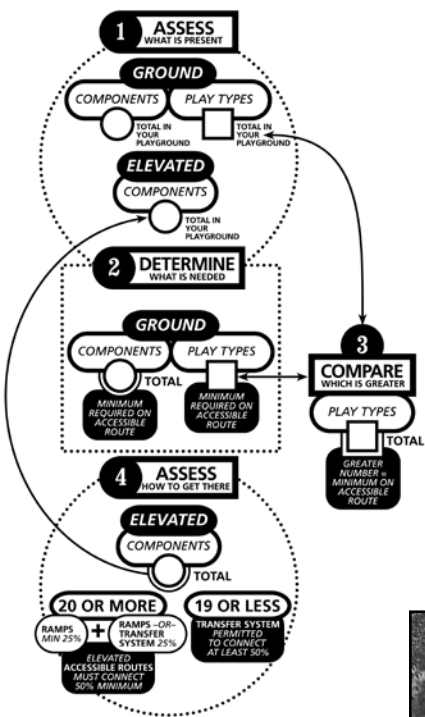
1 ASSESS
WHAT IS PRESENT

GROUND

COMPONENTS
TOTAL IN YOUR PLAYGROUND

PLAY TYPES
TOTAL IN YOUR PLAYGROUND

ELEVATED

COMPONENTS
TOTAL IN YOUR PLAYGROUND

2 DETERMINE
WHAT IS NEEDED

GROUND

COMPONENTS
TOTAL
MINIMUM REQUIRED ON ACCESSIBLE ROUTE

PLAY TYPES
MINIMUM REQUIRED ON ACCESSIBLE ROUTE

3 COMPARE
WHICH IS GREATER

PLAY TYPES
TOTAL
GREATER NUMBER = MINIMUM ON ACCESSIBLE ROUTE

4 ASSESS
HOW TO GET THERE

ELEVATED

COMPONENTS
TOTAL

20 OR MORE
RAMPS MIN 25% + RAMPS –OR– TRANSFER SYSTEM 25%
ELEVATED ACCESSIBLE ROUTES MUST CONNECT 50% MINIMUM

19 OR LESS
TRANSFER SYSTEM PERMITTED TO CONNECT AT LEAST 50%